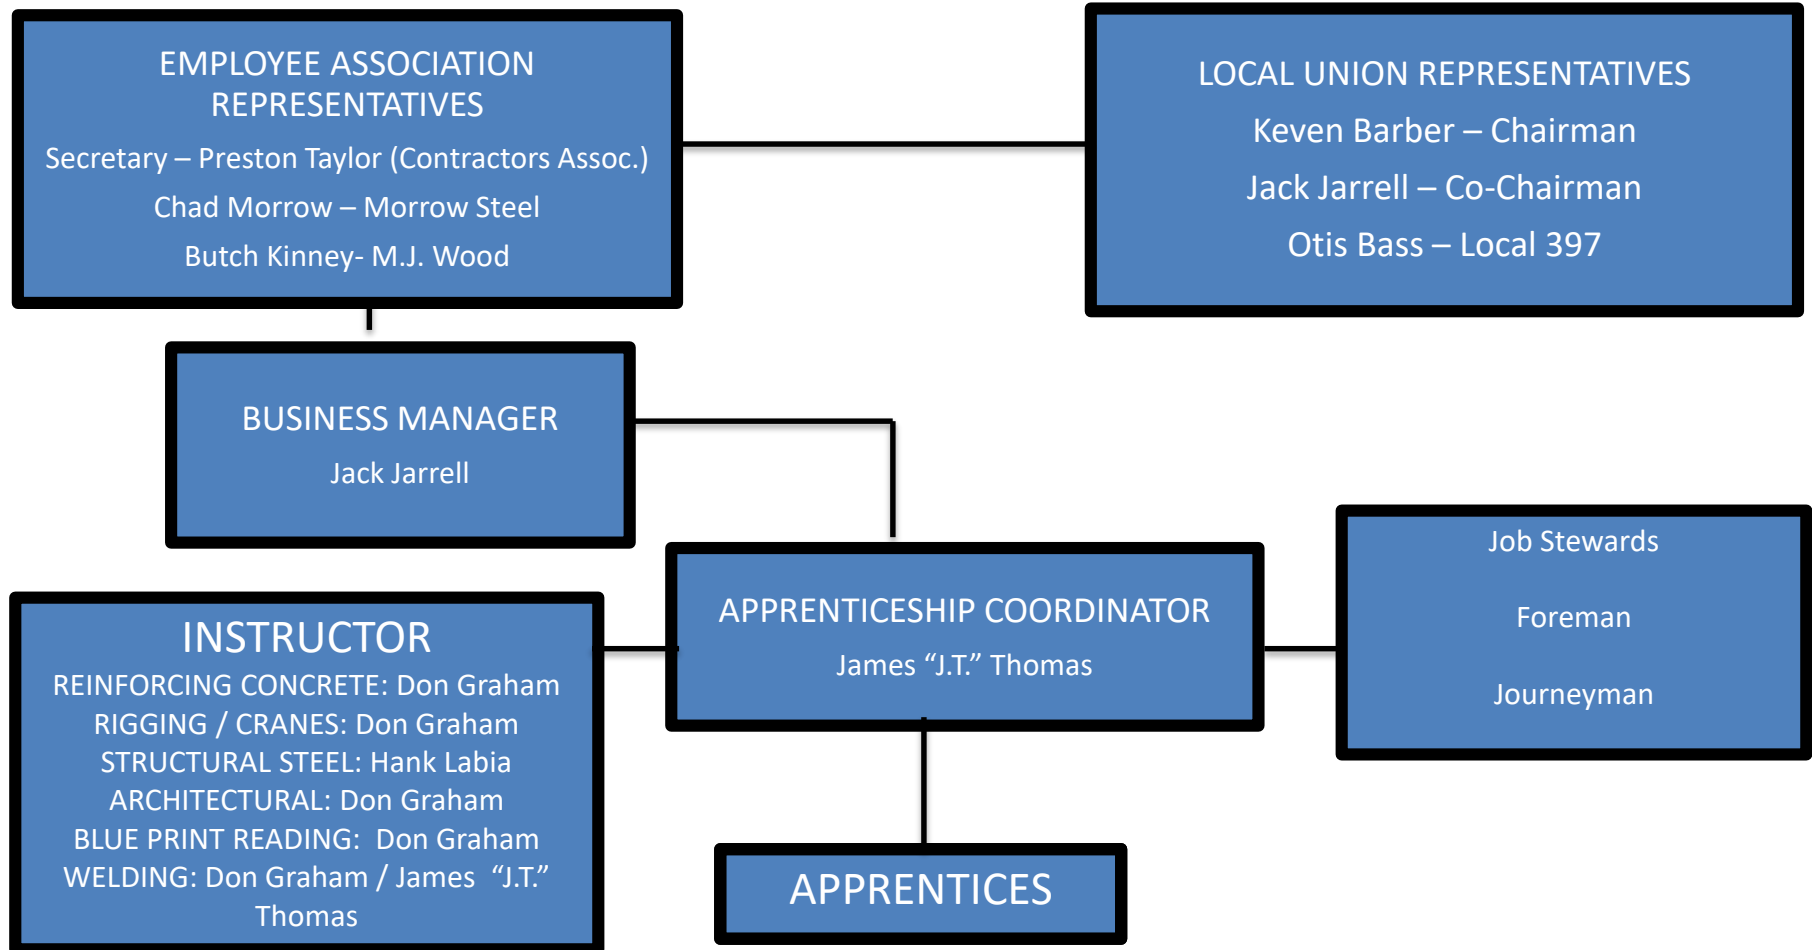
EMPLOYEE ASSOCIATION REPRESENTATIVES

Secretary – Preston Taylor (Contractors Assoc.)

Chad Morrow – Morrow Steel

Butch Kinney- M.J. Wood

LOCAL UNION REPRESENTATIVES

Keven Barber – Chairman

Jack Jarrell – Co-Chairman

Otis Bass – Local 397

BUSINESS MANAGER

Jack Jarrell

APPRENTICESHIP COORDINATOR

James “J.T.” Thomas

Job Stewards

Foreman

Journeyman

INSTRUCTOR

REINFORCING CONCRETE: Don Graham
RIGGING / CRANES: Don Graham
STRUCTURAL STEEL: Hank Labia
ARCHITECTURAL: Don Graham
BLUE PRINT READING: Don Graham
WELDING: Don Graham / James “J.T.” Thomas

APPRENTICES